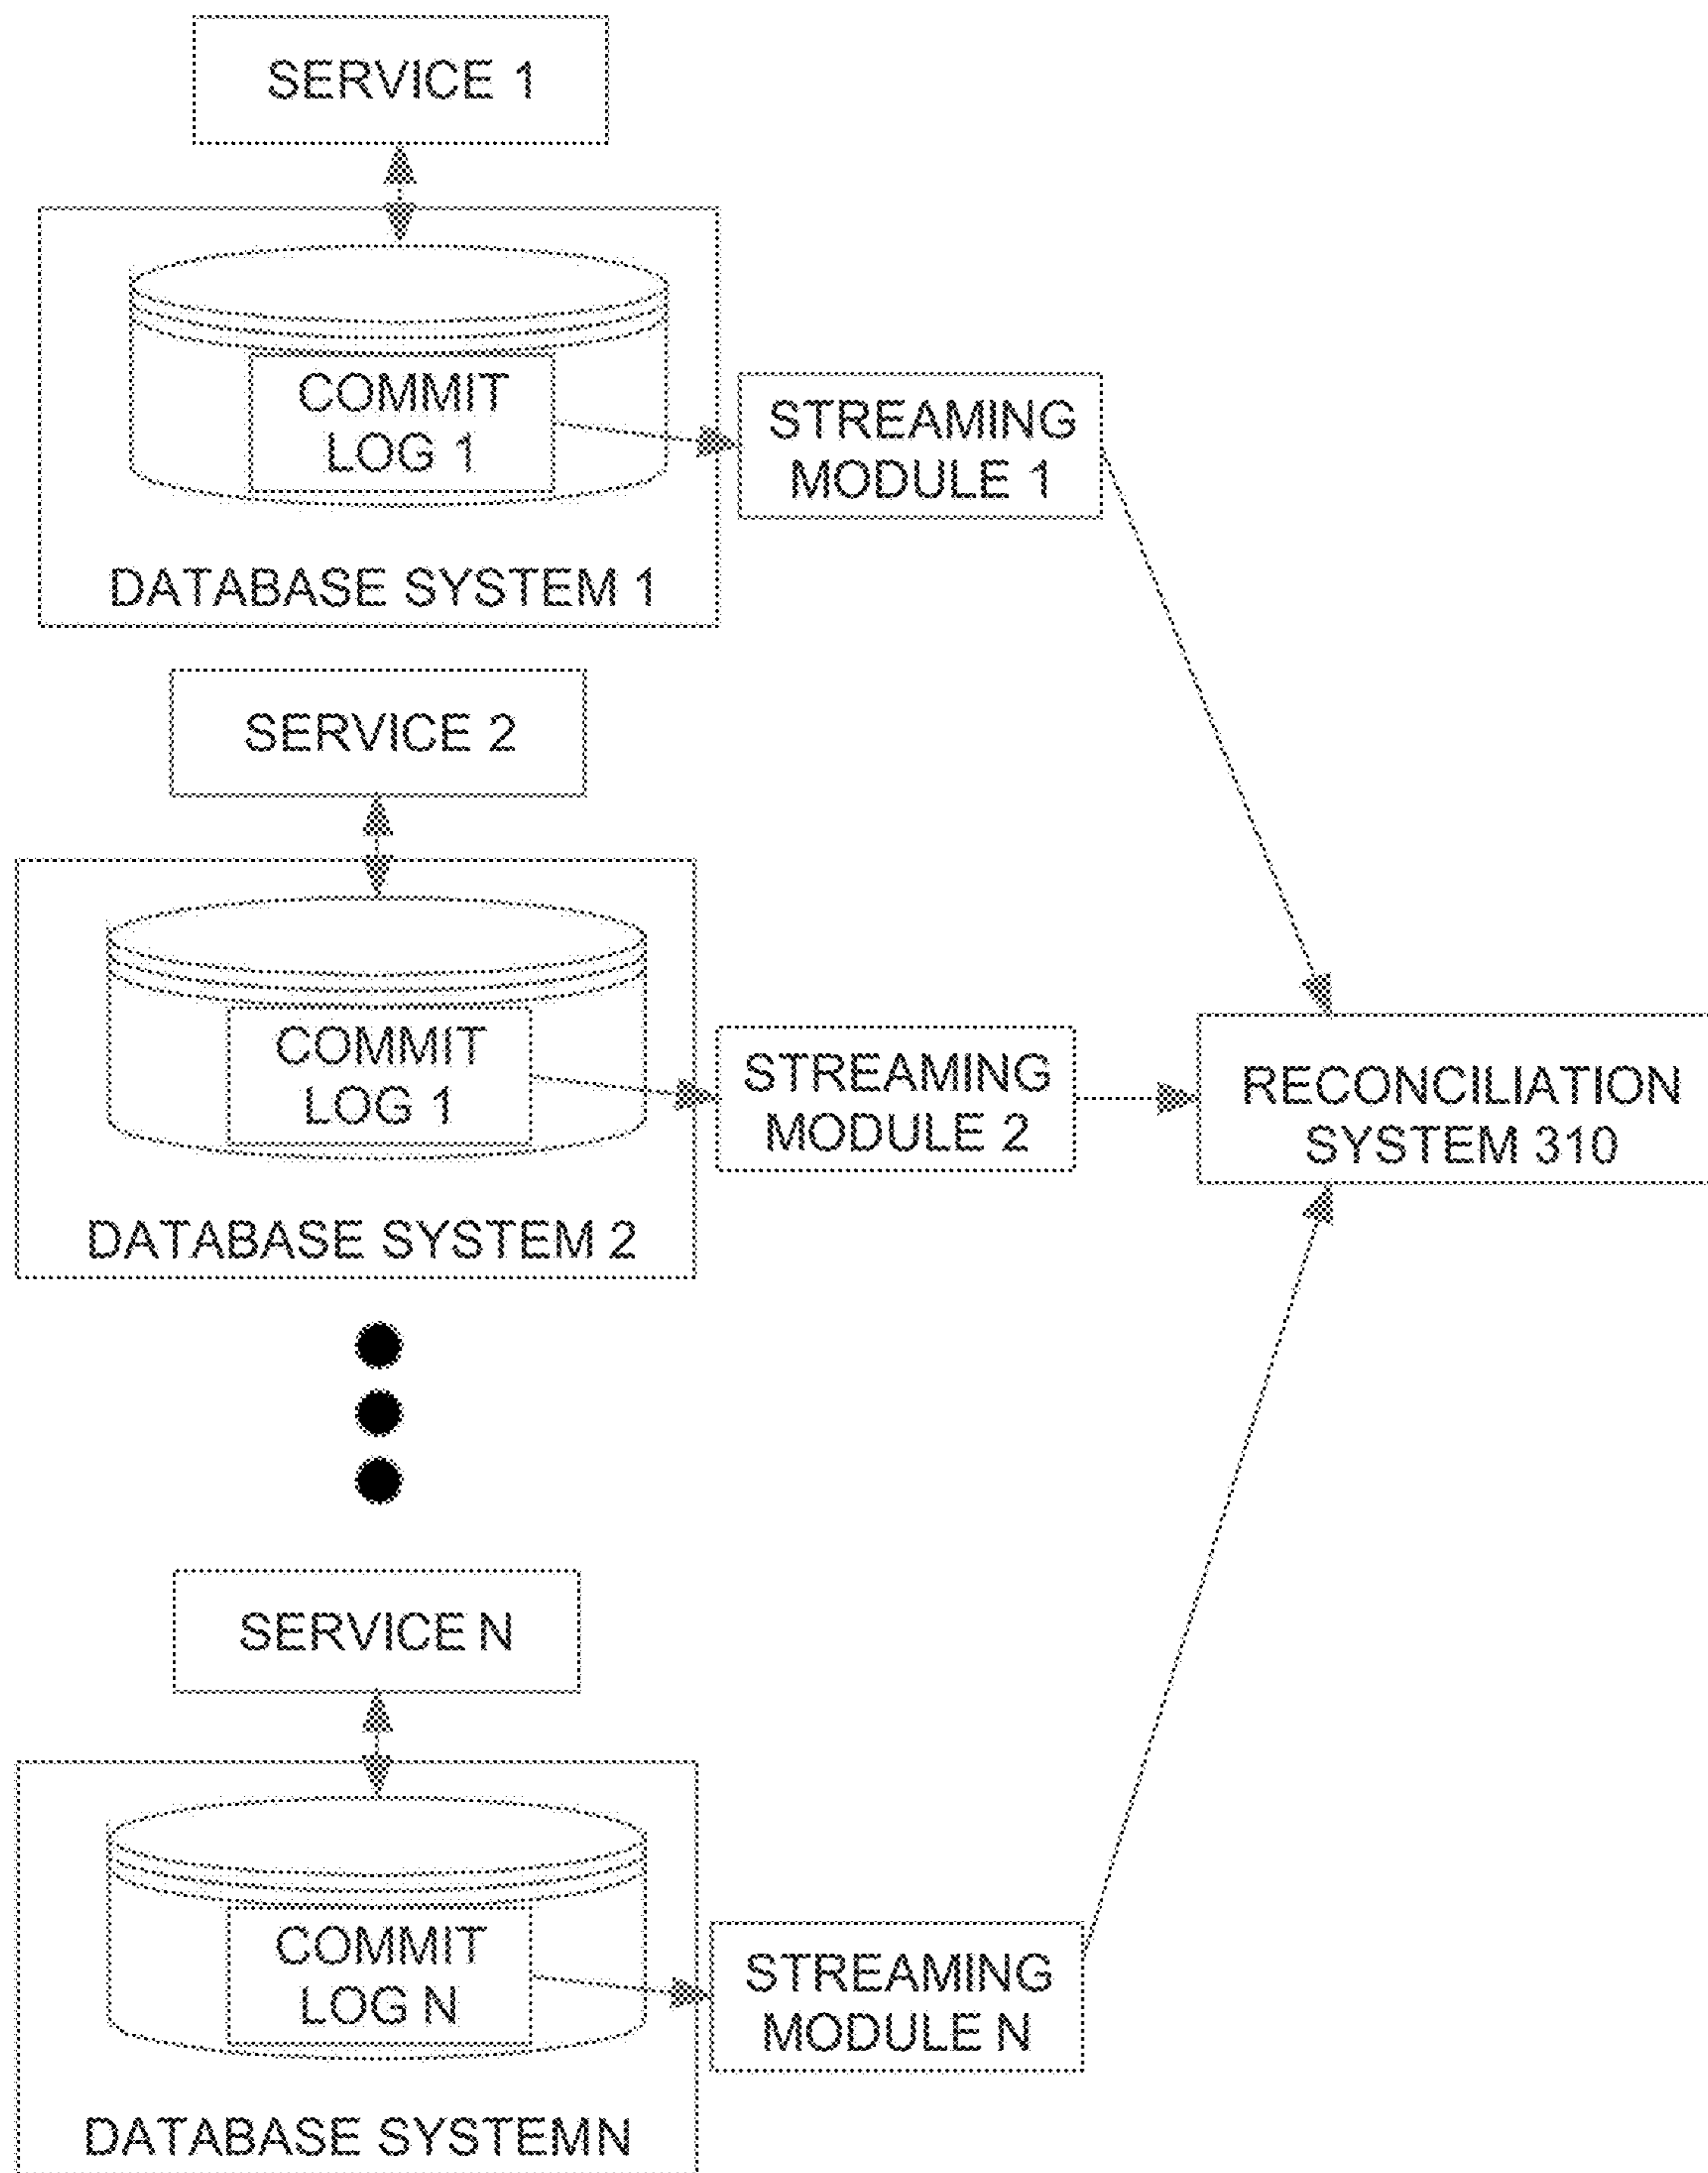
SERVICE 1

COMMIT LOG 1

STREAMING MODULE 1

DATABASE SYSTEM 1

SERVICE 2

COMMIT LOG 1

STREAMING MODULE 2

RECONCILIATION SYSTEM 310

DATABASE SYSTEM 2

SERVICE N

COMMIT LOG N

STREAMING MODULE N

DATABASE SYSTEMN